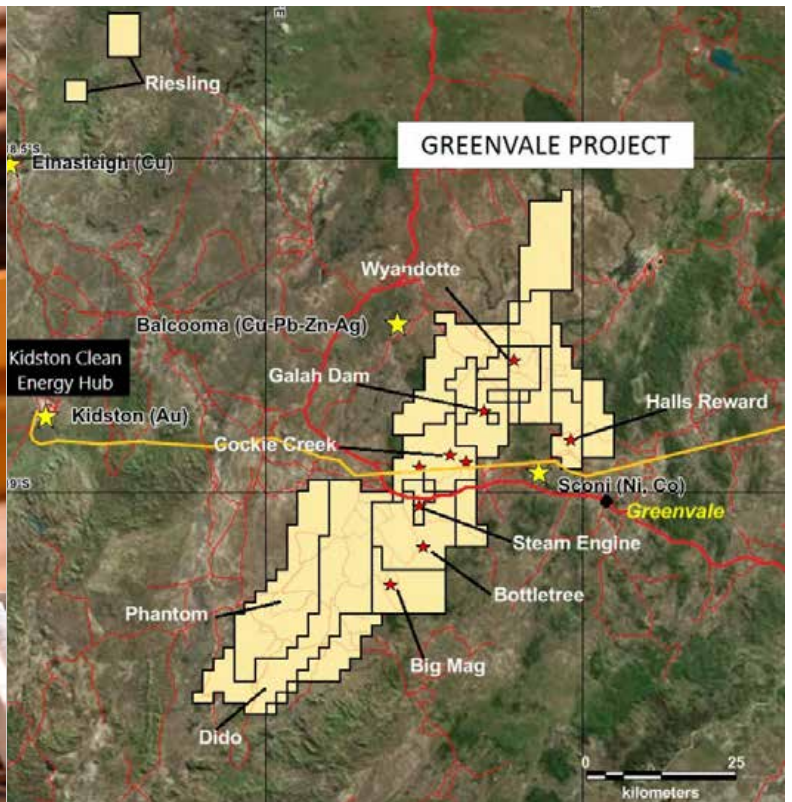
Riesling

GREENVALE PROJECT

18.5°S
Einasleigh (Cu)

Wyandotte

Balcooma (Cu-Pb-Zn-Ag)

Kidston Clean Energy Hub

Galah Dam

Kidston (Au)

Halls Reward

Gockie Creek

19°S

Sconi (Ni, Co)

Greenvale

Steam Engine

Bottletree

Phantom

Big Mag

Dido

0 25
kilometers